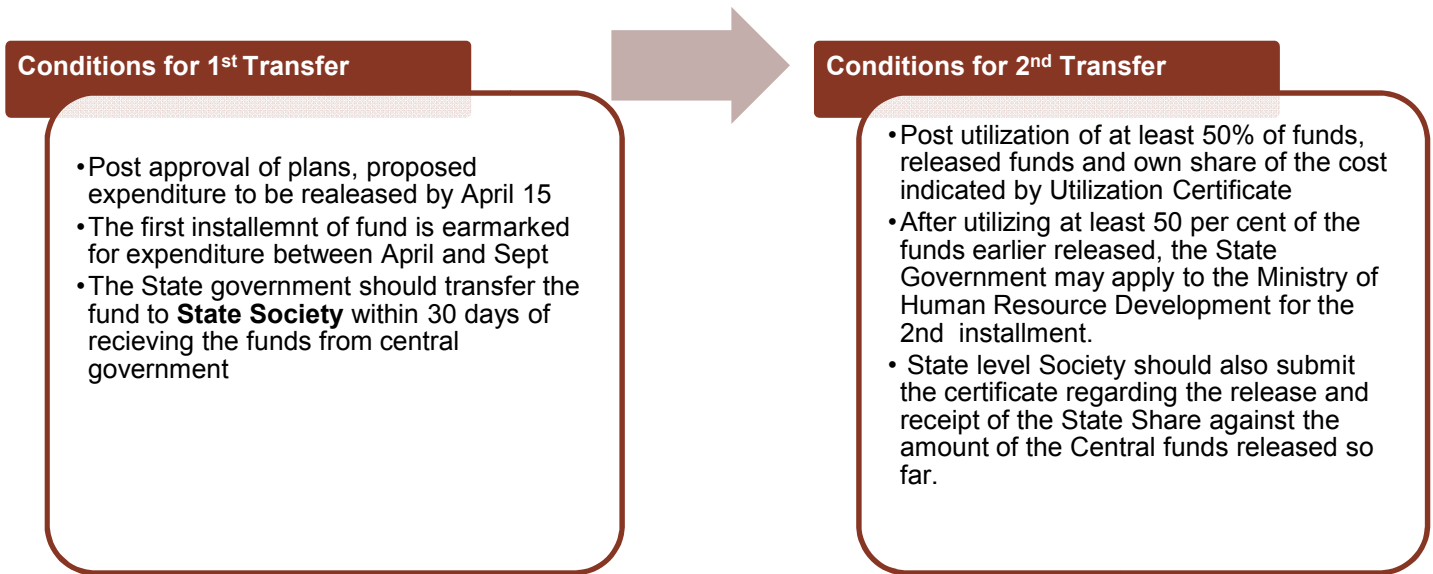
Conditions for 1st Transfer

• Post approval of plans, proposed expenditure to be realeased by April 15
• The first installemnt of fund is earmarked for expenditure between April and Sept
• The State government should transfer the fund to **State Society** within 30 days of recieving the funds from central government

Conditions for 2nd Transfer

• Post utilization of at least 50% of funds, released funds and own share of the cost indicated by Utilization Certificate
• After utilizing at least 50 per cent of the funds earlier released, the State Government may apply to the Ministry of Human Resource Development for the 2nd installment.
• State level Society should also submit the certificate regarding the release and receipt of the State Share against the amount of the Central funds released so far.